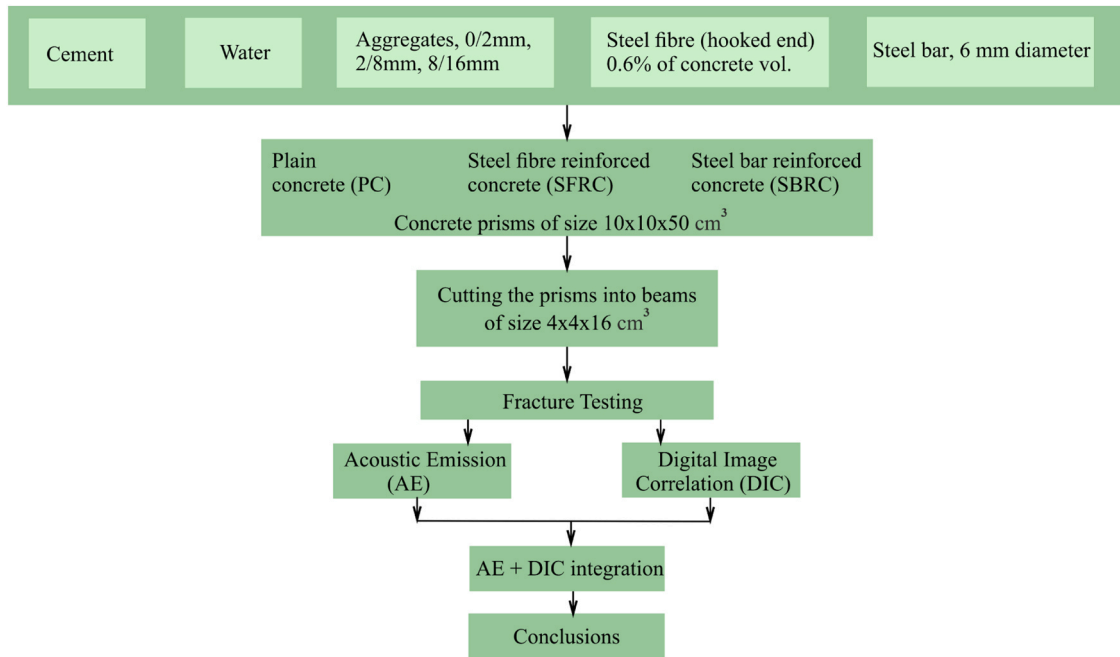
Cement

Water

Aggregates, 0/2mm, 2/8mm, 8/16mm

Steel fibre (hooked end) 0.6% of concrete vol.

Steel bar, 6 mm diameter

Plain concrete (PC)

Steel fibre reinforced concrete (SFRC)

Steel bar reinforced concrete (SBRC)

Concrete prisms of size 10x10x50 $cm^3$

Cutting the prisms into beams of size 4x4x16 $cm^3$

Fracture Testing

Acoustic Emission (AE)

Digital Image Correlation (DIC)

AE + DIC integration

Conclusions